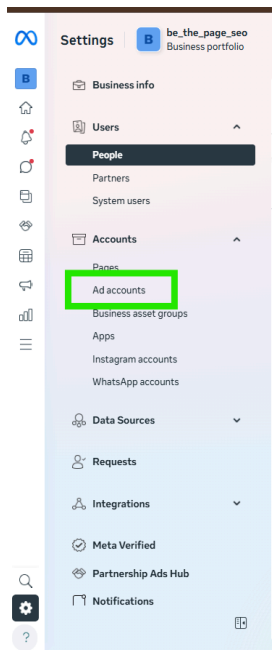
Settings
B
be_the_page_seo
Business portfolio

B

Business info

Users
People
Partners
System users

Accounts
Pages
Ad accounts
Business asset groups
Apps
Instagram accounts
WhatsApp accounts

Data Sources

Requests

Integrations

Meta Verified

Partnership Ads Hub

Notifications

?